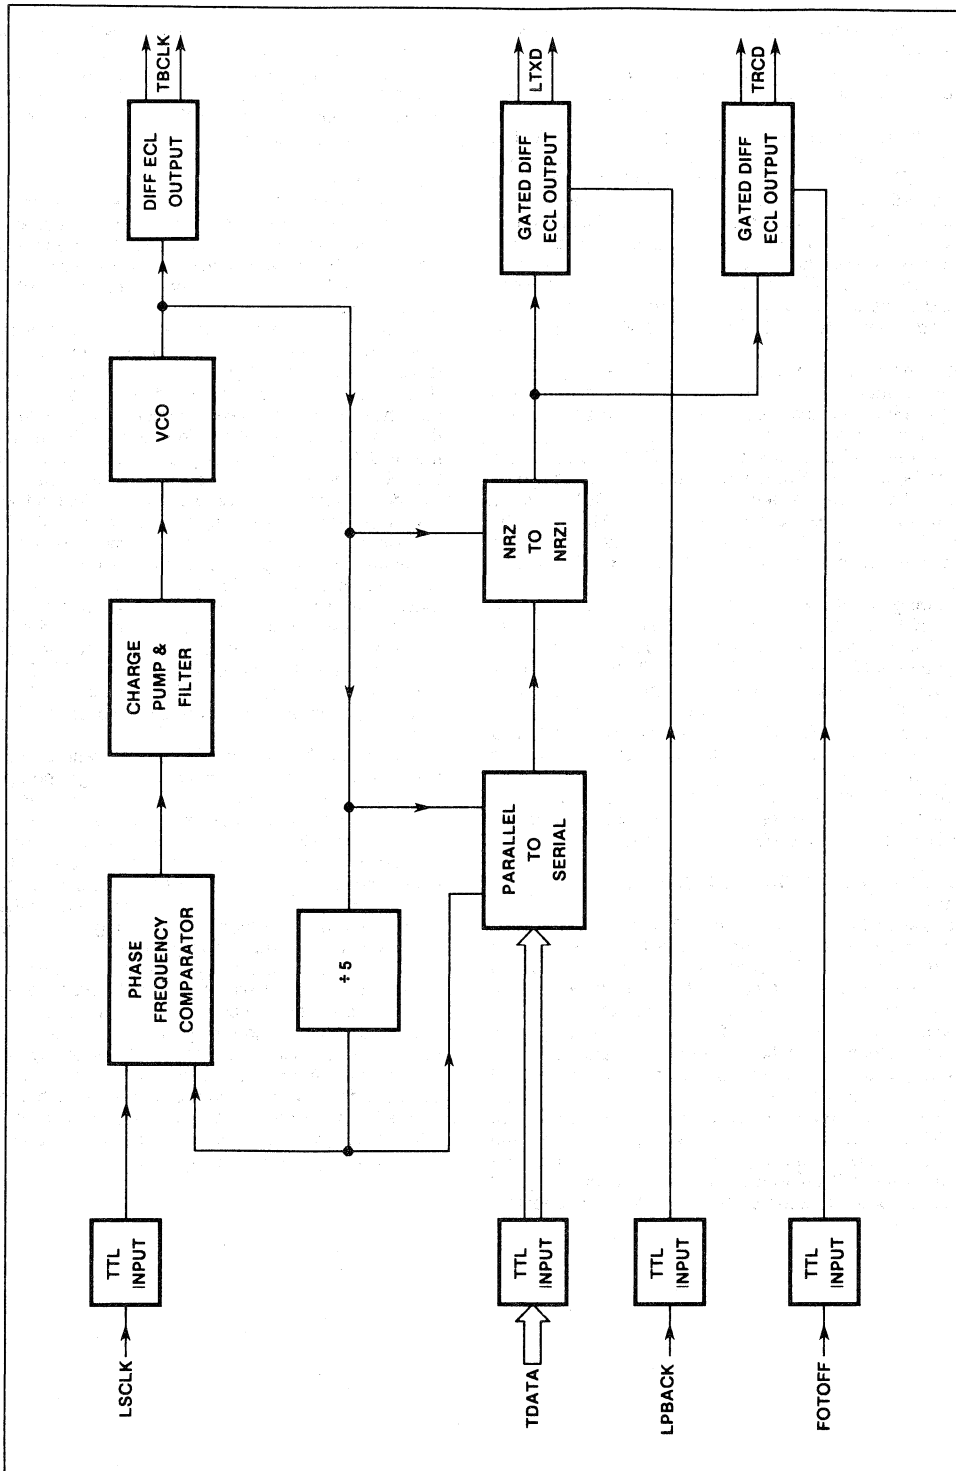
LSCLK

TTL INPUT

PHASE FREQUENCY COMPARATOR

CHARGE PUMP & FILTER

VCO

DIFF ECL OUTPUT

TBCLK

÷5

TDATA

TTL INPUT

PARALLEL TO SERIAL

NRZ TO NRZI

GATED DIFF ECL OUTPUT

LTXD

GATED DIFF ECL OUTPUT

TRCD

LPBACK

TTL INPUT

FOTOFF

TTL INPUT